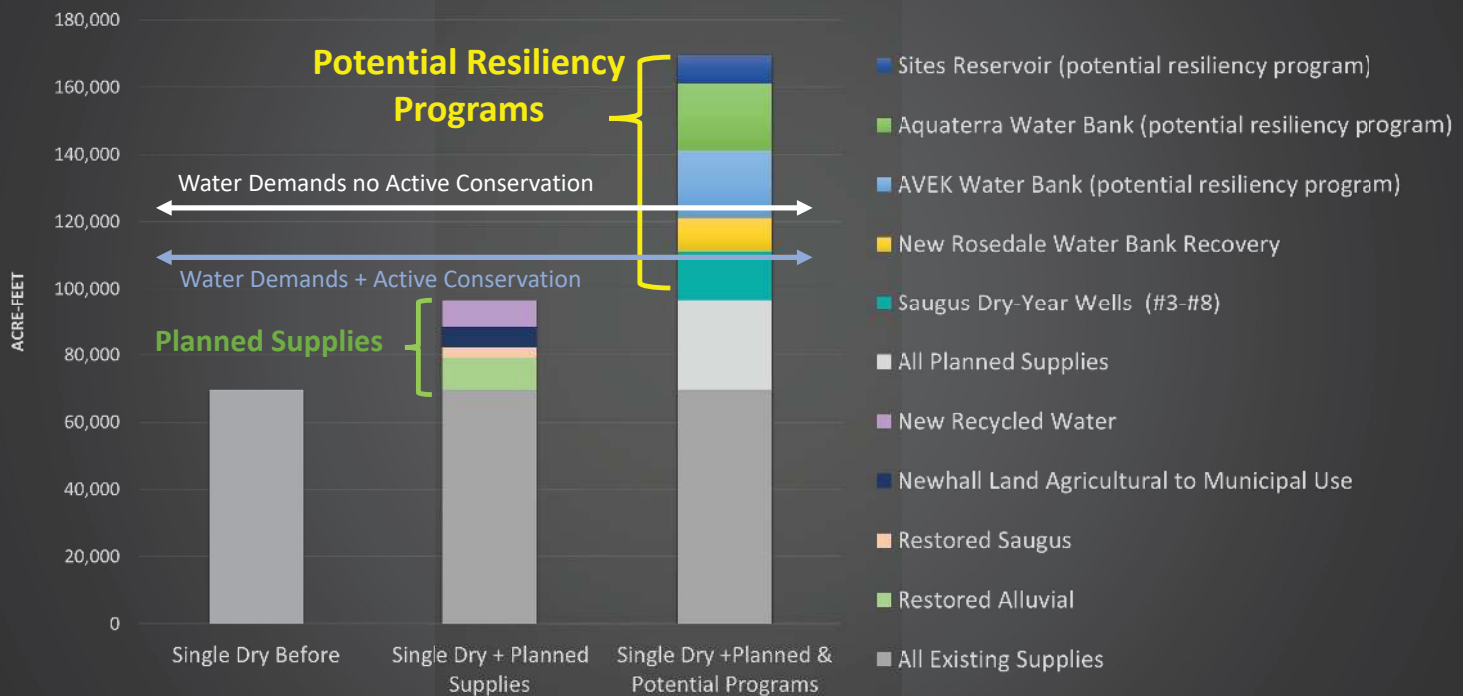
180,000
160,000
140,000
120,000
100,000
80,000
60,000
40,000
20,000
0

ACRE-FEET

Potential Resiliency Programs

Water Demands no Active Conservation

Water Demands + Active Conservation

Planned Supplies

Single Dry Before
Single Dry + Planned Supplies
Single Dry +Planned & Potential Programs

Sites Reservoir (potential resiliency program)
Aquaterra Water Bank (potential resiliency program)
AVEK Water Bank (potential resiliency program)
New Rosedale Water Bank Recovery
Saugus Dry-Year Wells (#3-#8)
All Planned Supplies
New Recycled Water
Newhall Land Agricultural to Municipal Use
Restored Saugus
Restored Alluvial
All Existing Supplies